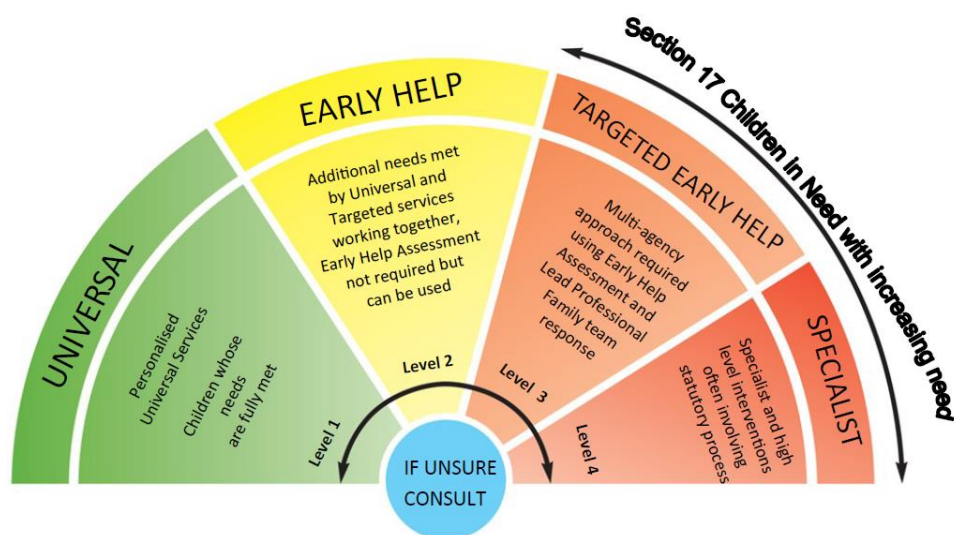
Section 17 Children in Need with Increasing need

UNIVERSAL

Personalised Universal Services

Children whose needs are fully met

Level 1

EARLY HELP

Additional needs met by Universal and Targeted services working together, Early Help Assessment not required but can be used

Level 2

TARGETED EARLY HELP

Multi-agency approach required using Early Help Assessment and Lead Professional Family team response

Level 3

SPECIALIST

Specialist and high level interventions often involving statutory process

Level 4

IF UNSURE CONSULT